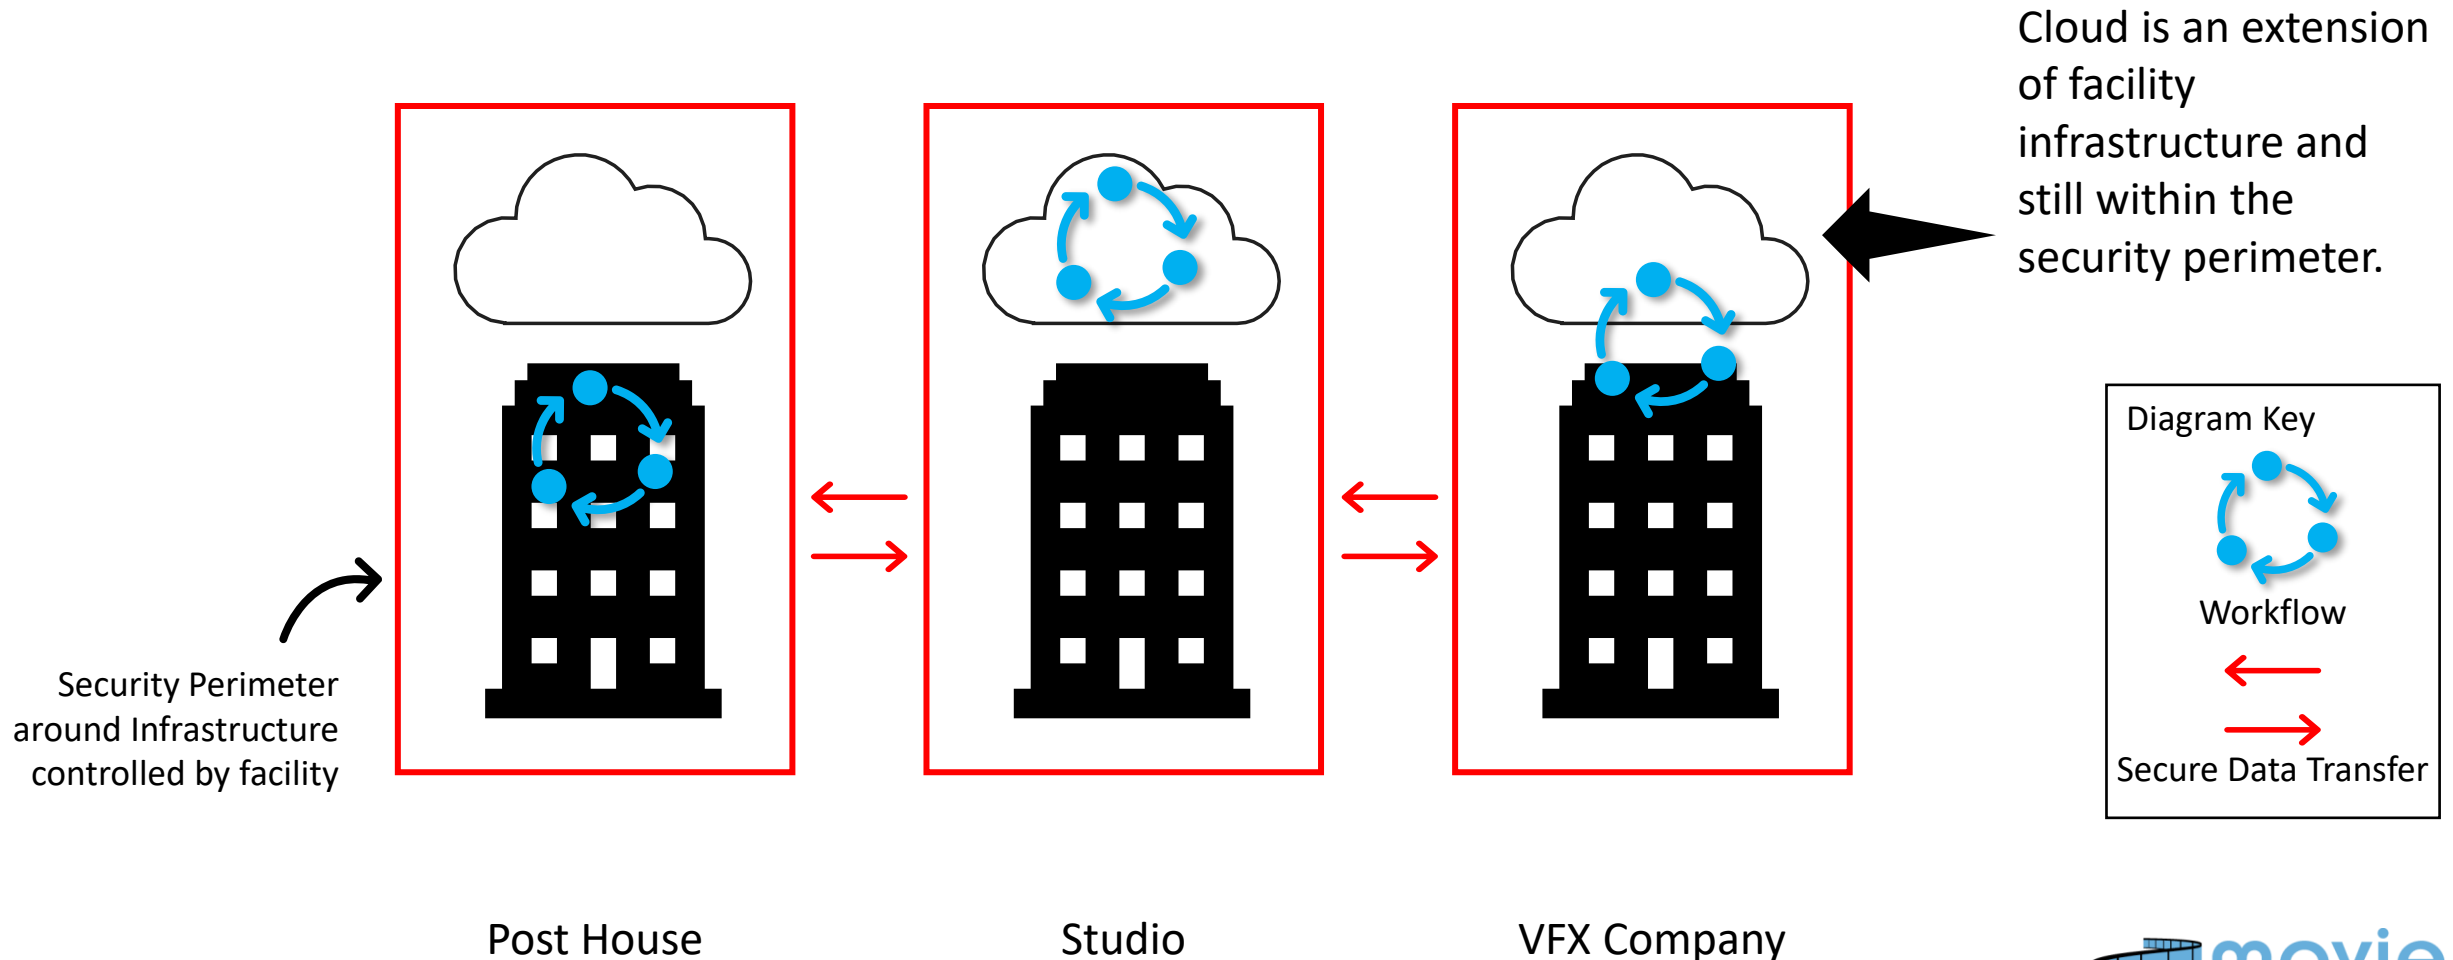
Cloud is an extension of facility infrastructure and still within the security perimeter.

Diagram Key

Workflow

Secure Data Transfer

Security Perimeter around Infrastructure controlled by facility

Post House

Studio

VFX Company

movie